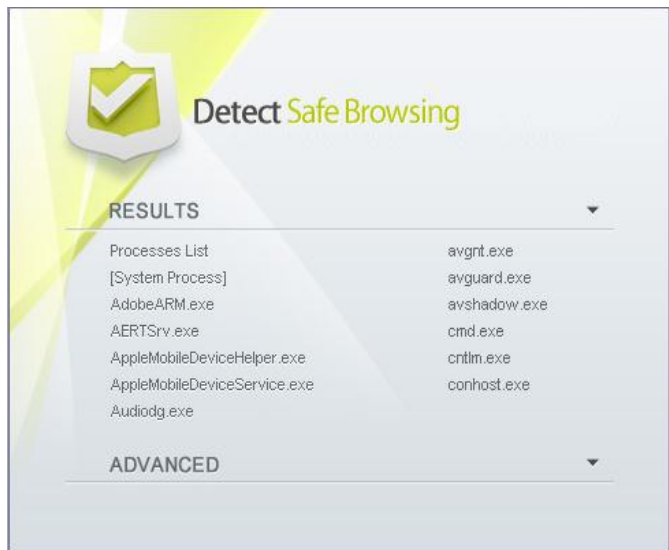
Detect Safe Browsing

RESULTS

Processes List
[System Process]
AdobeARM.exe
AERTSrv.exe
AppleMobileDeviceHelper.exe
AppleMobileDeviceService.exe
Audiodg.exe

avgnt.exe
avguard.exe
avshadow.exe
cmd.exe
cntlm.exe
conhost.exe

ADVANCED